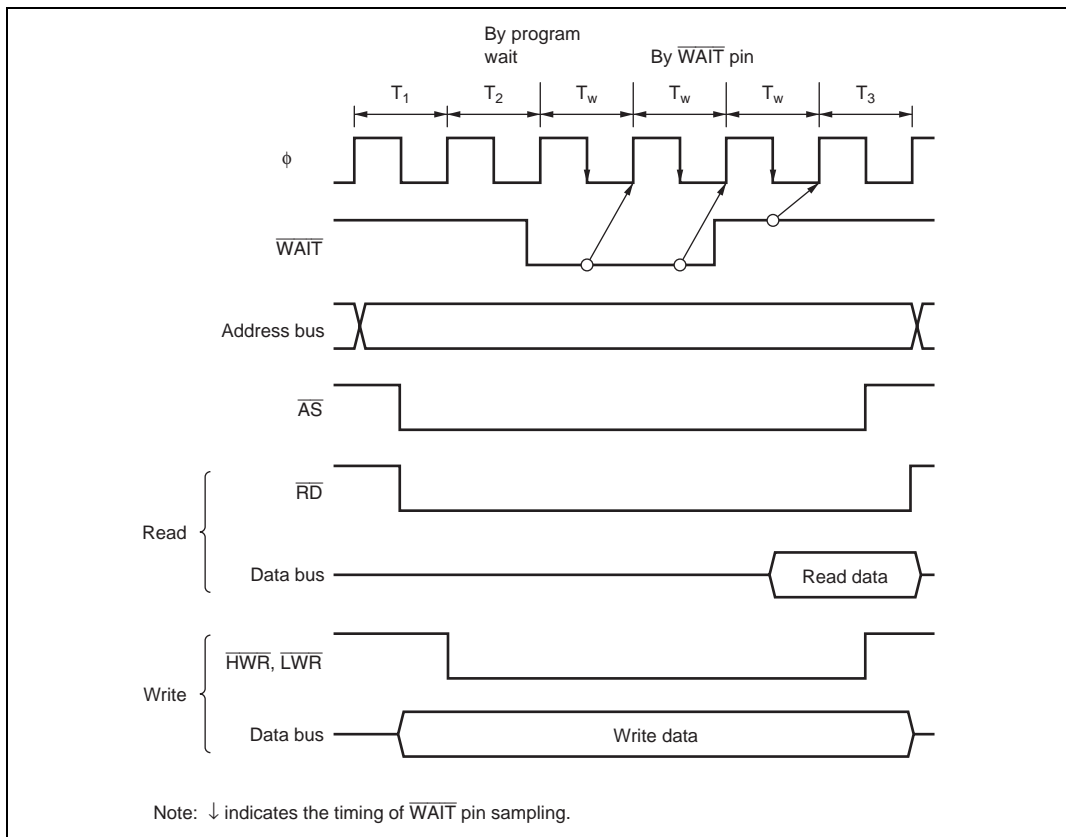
By program wait

By $\overline{WAIT}$ pin

$T_1$ $T_2$ $T_w$ $T_w$ $T_w$ $T_3$

$\phi$

$\overline{WAIT}$

Address bus

$\overline{AS}$

Read

$\overline{RD}$

Data bus

Read data

Write

$\overline{HWR}$, $\overline{LWR}$

Data bus

Write data

Note: $\downarrow$ indicates the timing of $\overline{WAIT}$ pin sampling.